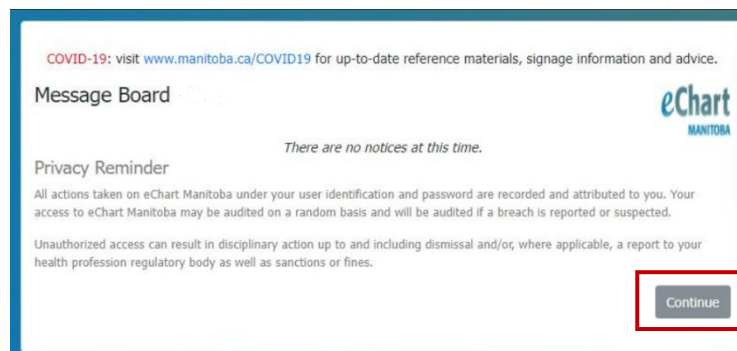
COVID-19: visit www.manitoba.ca/COVID19 for up-to-date reference materials, signage information and advice.

Message Board

eChart MANITOBA

There are no notices at this time.

Privacy Reminder

All actions taken on eChart Manitoba under your user identification and password are recorded and attributed to you. Your access to eChart Manitoba may be audited on a random basis and will be audited if a breach is reported or suspected.

Unauthorized access can result in disciplinary action up to and including dismissal and/or, where applicable, a report to your health profession regulatory body as well as sanctions or fines.

Continue